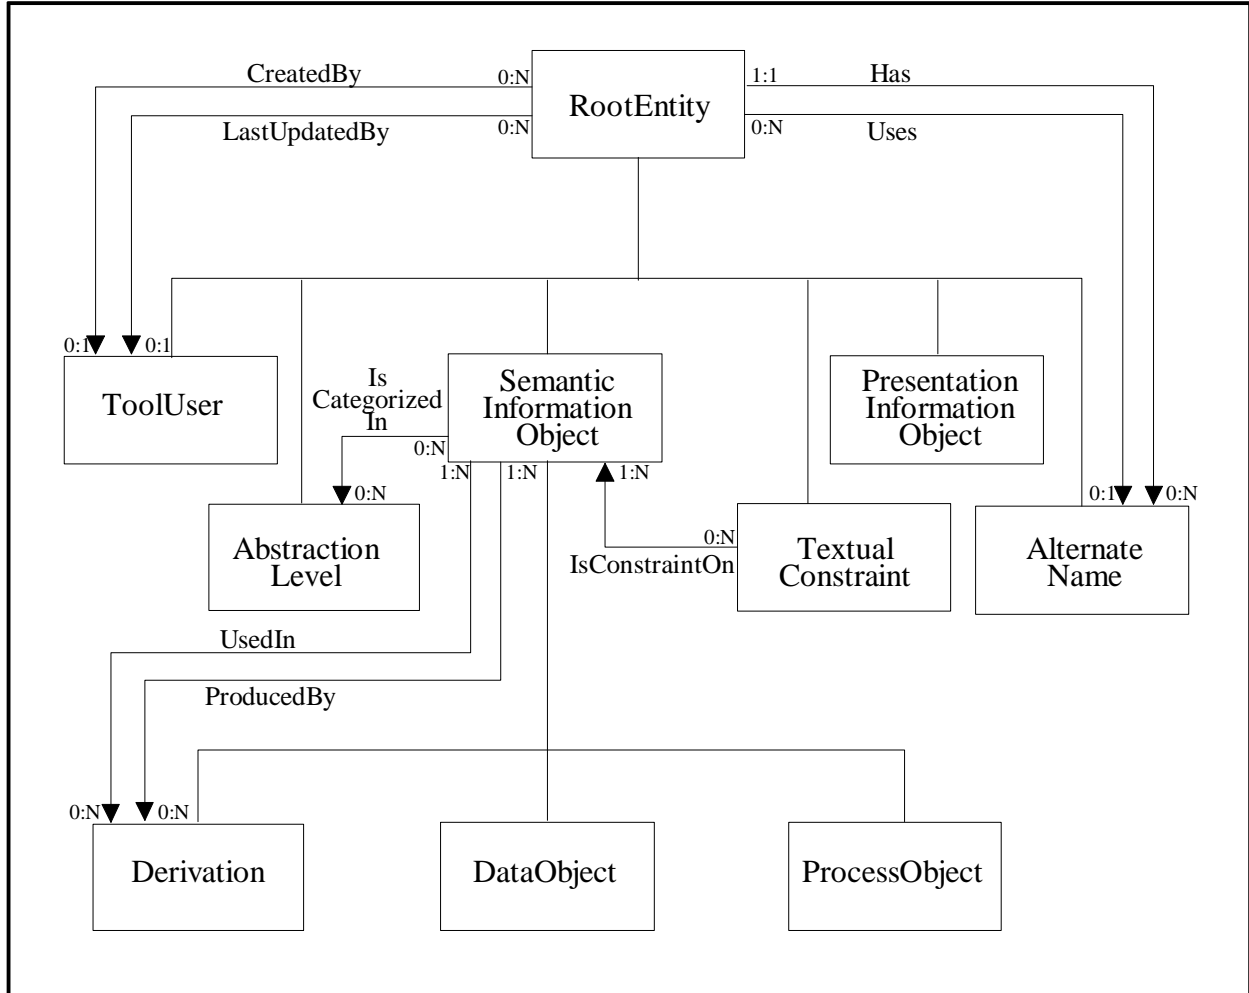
CreatedBy
0:N
RootEntity
1:1
Has
LastUpdatedBy
0:N
0:N
Uses

0:1
0:1
ToolUser

Is Categorized In
0:N
Semantic Information Object
1:N
1:N
1:N

Presentation Information Object

0:N
Abstraction Level

0:N
IsConstraintOn
Textual Constraint

0:1
0:N
Alternate Name

UsedIn
ProducedBy

0:N
0:N
Derivation

DataObject

ProcessObject